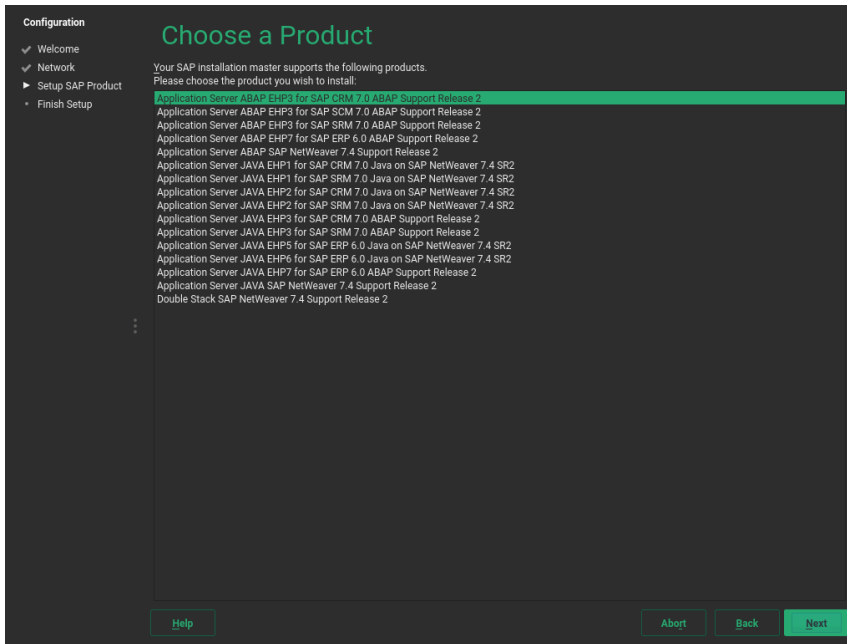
Configuration
Welcome
Network
Setup SAP Product
Finish Setup

Choose a Product

Your SAP installation master supports the following products.
Please choose the product you wish to install:

Application Server ABAP EHP3 for SAP CRM 7.0 ABAP Support Release 2
Application Server ABAP EHP3 for SAP SCM 7.0 ABAP Support Release 2
Application Server ABAP EHP3 for SAP SRM 7.0 ABAP Support Release 2
Application Server ABAP EHP7 for SAP ERP 6.0 ABAP Support Release 2
Application Server ABAP SAP NetWeaver 7.4 Support Release 2
Application Server JAVA EHP1 for SAP CRM 7.0 Java on SAP NetWeaver 7.4 SR2
Application Server JAVA EHP1 for SAP SRM 7.0 Java on SAP NetWeaver 7.4 SR2
Application Server JAVA EHP2 for SAP CRM 7.0 Java on SAP NetWeaver 7.4 SR2
Application Server JAVA EHP2 for SAP SRM 7.0 Java on SAP NetWeaver 7.4 SR2
Application Server JAVA EHP3 for SAP CRM 7.0 ABAP Support Release 2
Application Server JAVA EHP3 for SAP SRM 7.0 ABAP Support Release 2
Application Server JAVA EHP5 for SAP ERP 6.0 Java on SAP NetWeaver 7.4 SR2
Application Server JAVA EHP6 for SAP ERP 6.0 Java on SAP NetWeaver 7.4 SR2
Application Server JAVA EHP7 for SAP ERP 6.0 ABAP Support Release 2
Application Server JAVA SAP NetWeaver 7.4 Support Release 2
Double Stack SAP NetWeaver 7.4 Support Release 2

Help
Abort
Back
Next